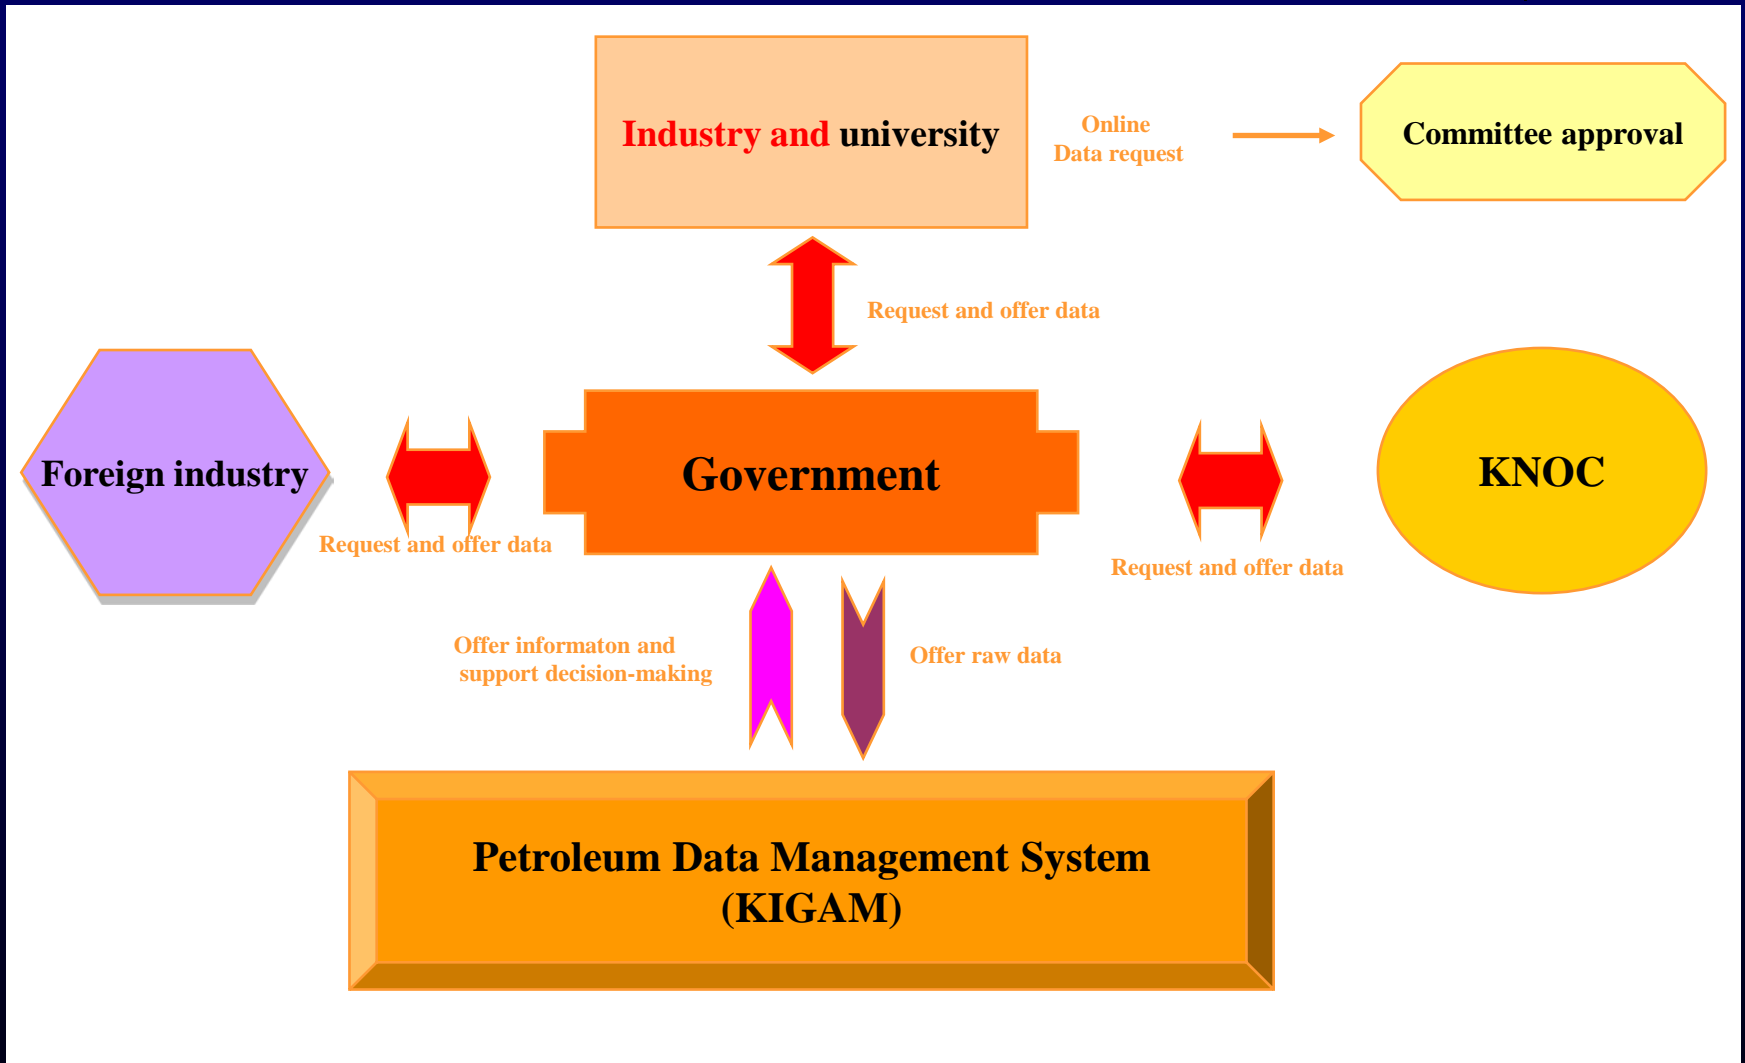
Industry and university

Online
Data request

Committee approval

Request and offer data

Foreign industry

Government

KNOC

Request and offer data

Request and offer data

Offer informaton and support decision-making

Offer raw data

Petroleum Data Management System (KIGAM)